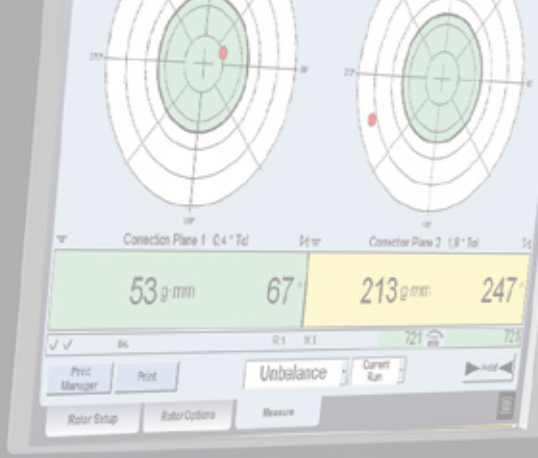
270°
90°
180°
270°
180°
Correction Plane 1 0.4 * Tol
Correction Plane 2 1.8 * Tol
53 g·mm
67°
213 g·mm
247°
✓✓
R:1 X:1
721
721
Print Manager
Print
Unbalance
Current Run
Hold
Rotor Setup
Rotor Options
Measure